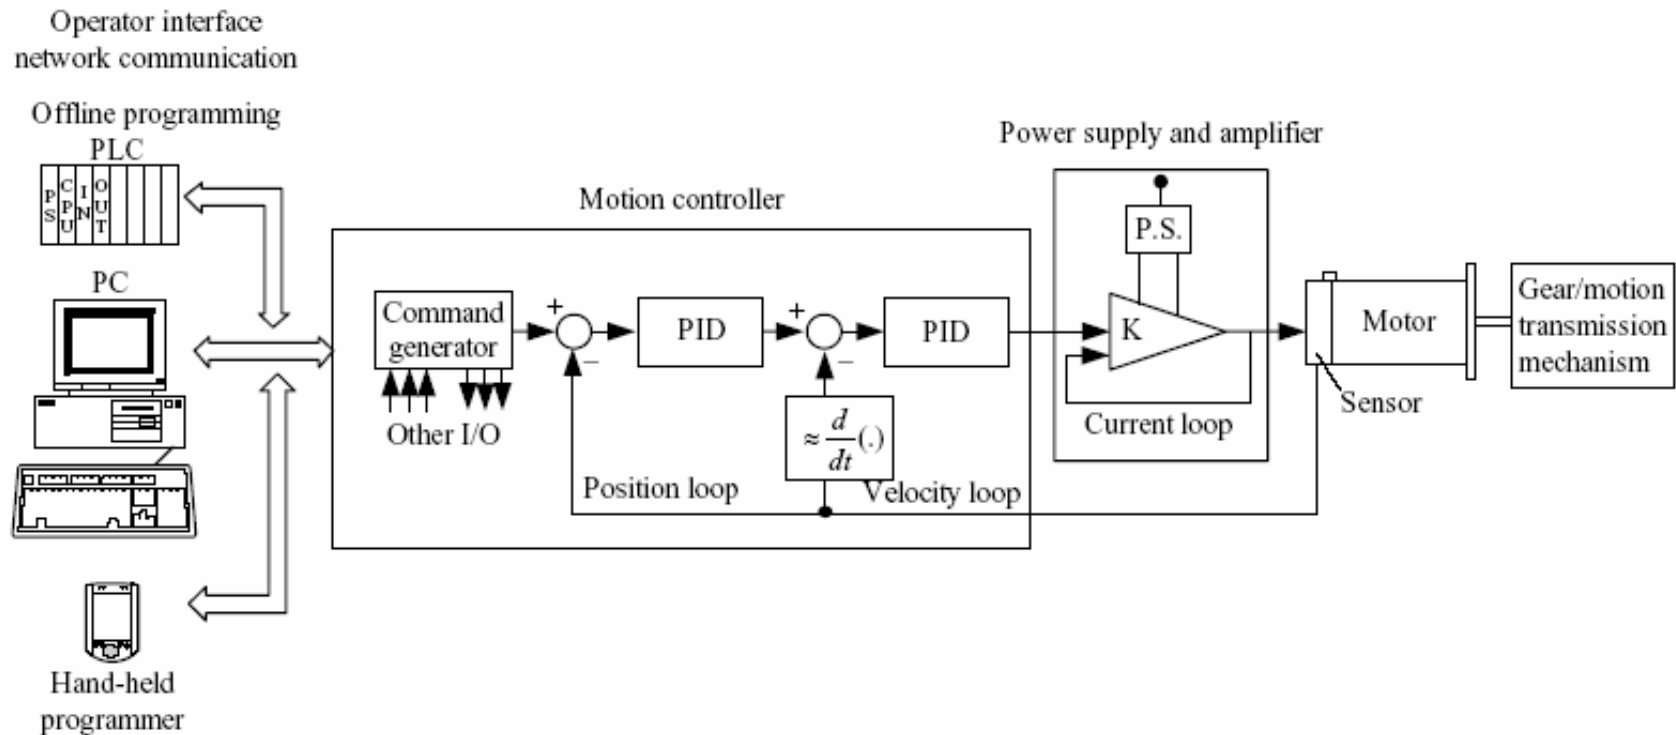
Operator interface network communication

Offline programming

PLC

PS CPU IN OUT

PC

Hand-held programmer

Motion controller

Command generator

Other I/O

+

−

PID

+

−

PID

$\approx \frac{d}{dt}(.)$

Position loop

Velocity loop

Power supply and amplifier

P.S.

K

Current loop

Motor

Sensor

Gear/motion transmission mechanism